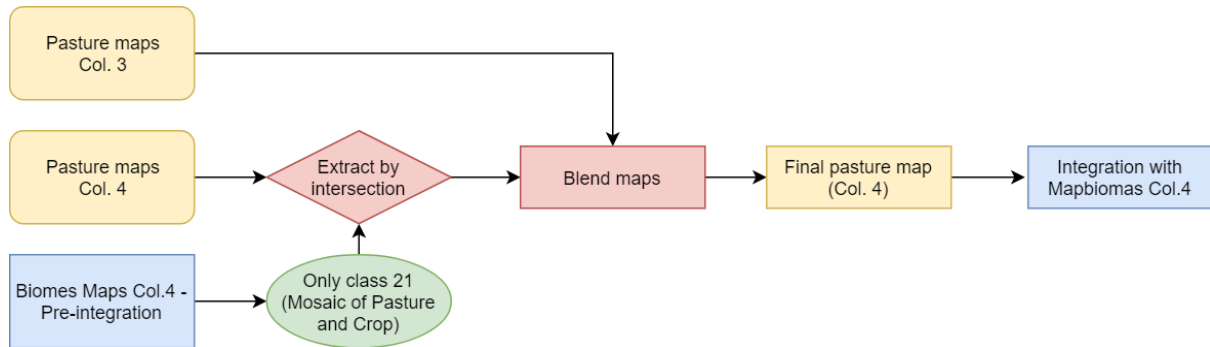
Pasture maps Col. 3

Pasture maps Col. 4

Extract by intersection

Blend maps

Final pasture map (Col. 4)

Integration with Mapbiomas Col.4

Biomes Maps Col.4 - Pre-integration

Only class 21 (Mosaic of Pasture and Crop)